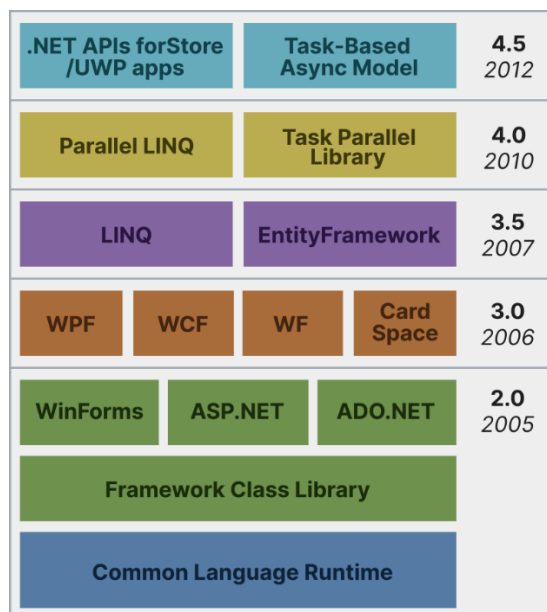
.NET APIs forStore /UWP apps

Task-Based Async Model

4.5
2012

Parallel LINQ

Task Parallel Library

4.0
2010

LINQ

EntityFramework

3.5
2007

WPF

WCF

WF

Card Space

3.0
2006

WinForms

ASP.NET

ADO.NET

2.0
2005

Framework Class Library

Common Language Runtime